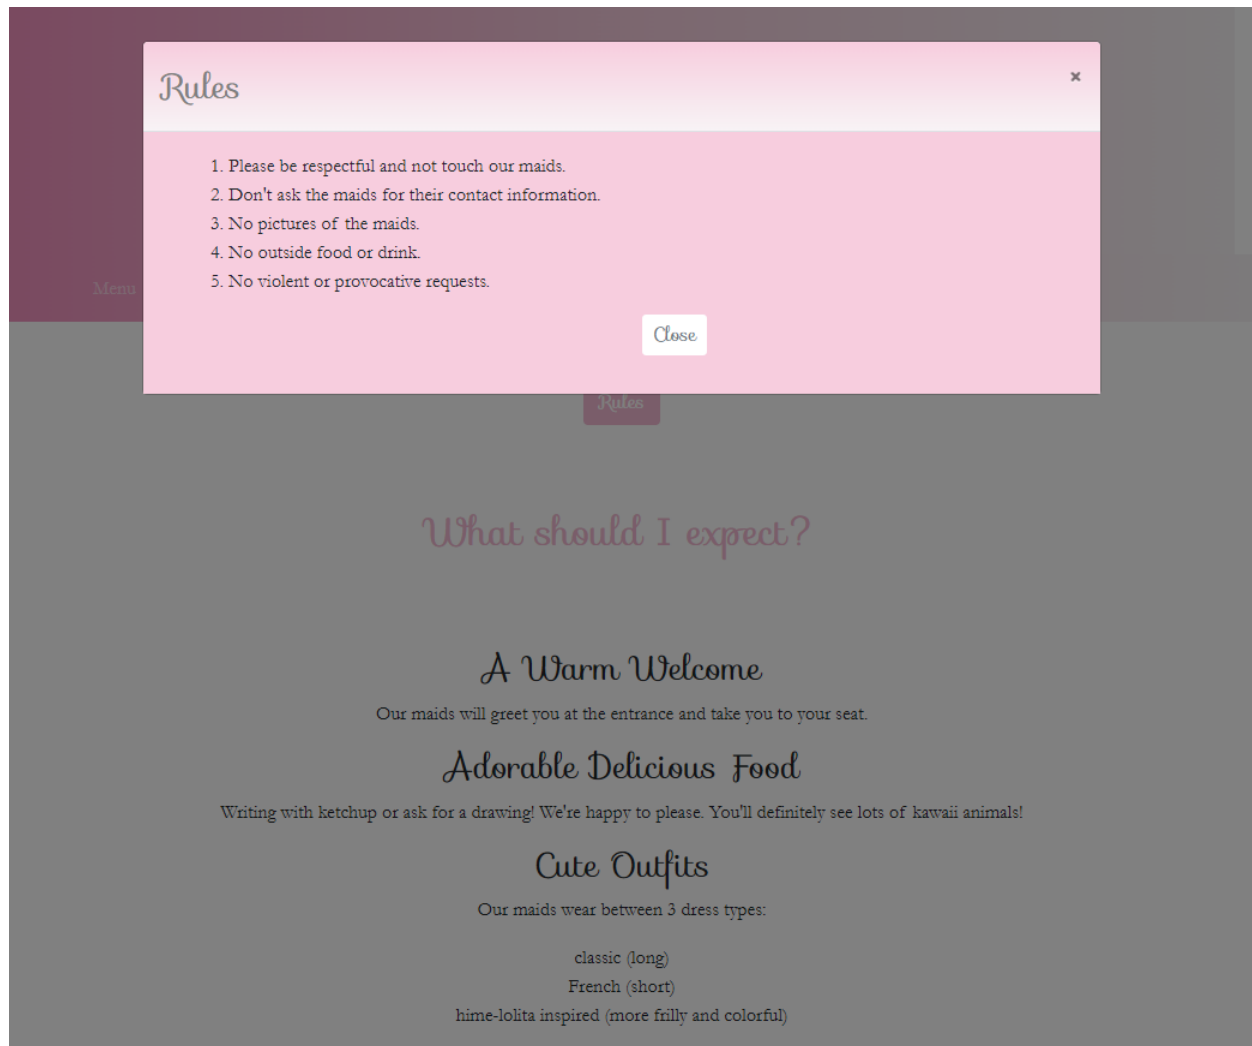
Rules

×

1. Please be respectful and not touch our maids.
2. Don't ask the maids for their contact information.
3. No pictures of the maids.
4. No outside food or drink.
5. No violent or provocative requests.

Close

Menu

Rules

What should I expect?

A Warm Welcome

Our maids will greet you at the entrance and take you to your seat.

Adorable Delicious Food

Writing with ketchup or ask for a drawing! We're happy to please. You'll definitely see lots of kawaii animals!

Cute Outfits

Our maids wear between 3 dress types:

classic (long)
French (short)
hime-lolita inspired (more frilly and colorful)